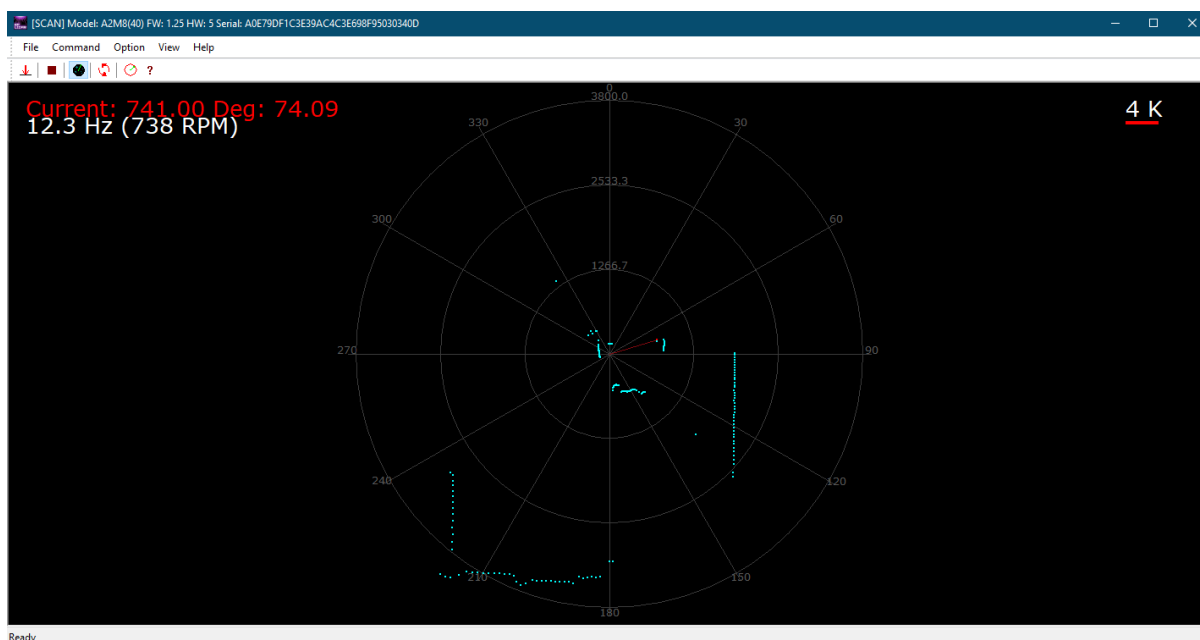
[SCAN] Model: A2M8(40) FW: 1.25 HW: 5 Serial: A0E79DF1C3E39AC4C3E698F95030340D

File Command Option View Help

?

Current: 741.00 Deg: 74.09
12.3 Hz (738 RPM)

4 K

0
3800.0
330
30
2533.3
300
60
1266.7
270
90
240
120
210
150
180

Ready